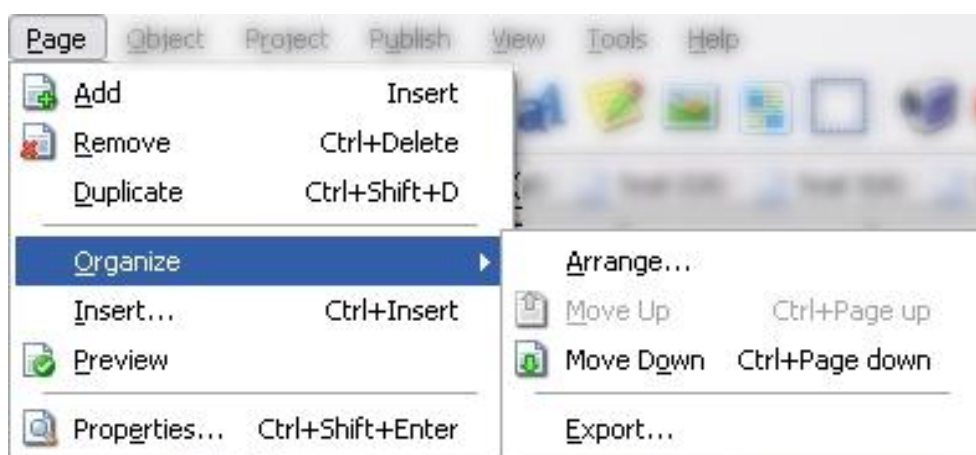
Page Object Project Publish View Tools Help

Add Insert
Remove Ctrl+Delete
Duplicate Ctrl+Shift+D
Organize
Insert... Ctrl+Insert
Preview
Properties... Ctrl+Shift+Enter

Arrange...
Move Up Ctrl+Page up
Move Down Ctrl+Page down
Export...